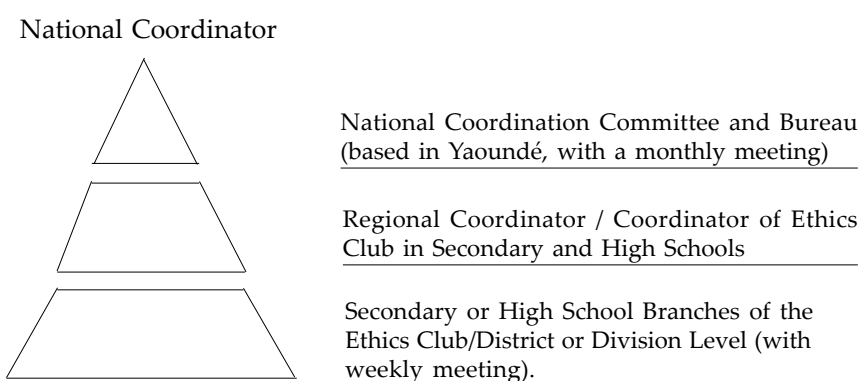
National Coordinator

National Coordination Committee and Bureau (based in Yaoundé, with a monthly meeting)

Regional Coordinator / Coordinator of Ethics Club in Secondary and High Schools

Secondary or High School Branches of the Ethics Club/District or Division Level (with weekly meeting).